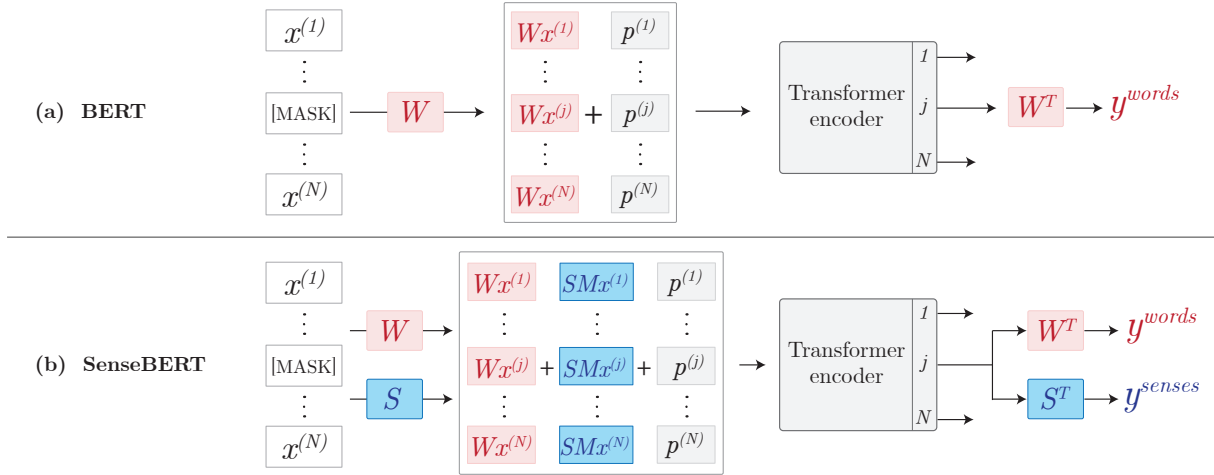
(a) BERT

$x^{(1)}$
$\vdots$
[MASK]
$\vdots$
$x^{(N)}$

$W$

$Wx^{(1)}$ $p^{(1)}$
$\vdots$ $\vdots$
$Wx^{(j)} + p^{(j)}$
$\vdots$ $\vdots$
$Wx^{(N)}$ $p^{(N)}$

Transformer encoder

1
j
N

$W^T$ $y^{words}$

(b) SenseBERT

$x^{(1)}$
$\vdots$
[MASK]
$\vdots$
$x^{(N)}$

$W$
$S$

$Wx^{(1)}$ $SMx^{(1)}$ $p^{(1)}$
$\vdots$ $\vdots$ $\vdots$
$Wx^{(j)} + SMx^{(j)} + p^{(j)}$
$\vdots$ $\vdots$ $\vdots$
$Wx^{(N)}$ $SMx^{(N)}$ $p^{(N)}$

Transformer encoder

1
j
N

$W^T$ $y^{words}$
$S^T$ $y^{senses}$